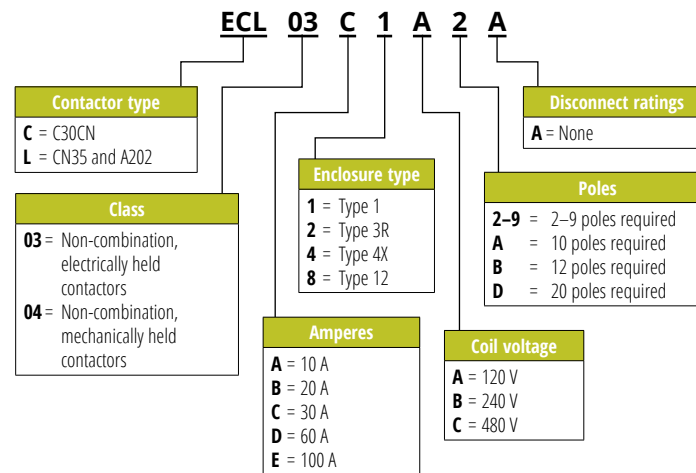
ECL 03 C 1 A 2 A

Contactor type
C = C30CN
L = CN35 and A202

Class
03 = Non-combination, electrically held contactors
04 = Non-combination, mechanically held contactors

Enclosure type
1 = Type 1
2 = Type 3R
4 = Type 4X
8 = Type 12

Amperes
A = 10 A
B = 20 A
C = 30 A
D = 60 A
E = 100 A

Coil voltage
A = 120 V
B = 240 V
C = 480 V

Poles
2–9 = 2–9 poles required
A = 10 poles required
B = 12 poles required
D = 20 poles required

Disconnect ratings
A = None